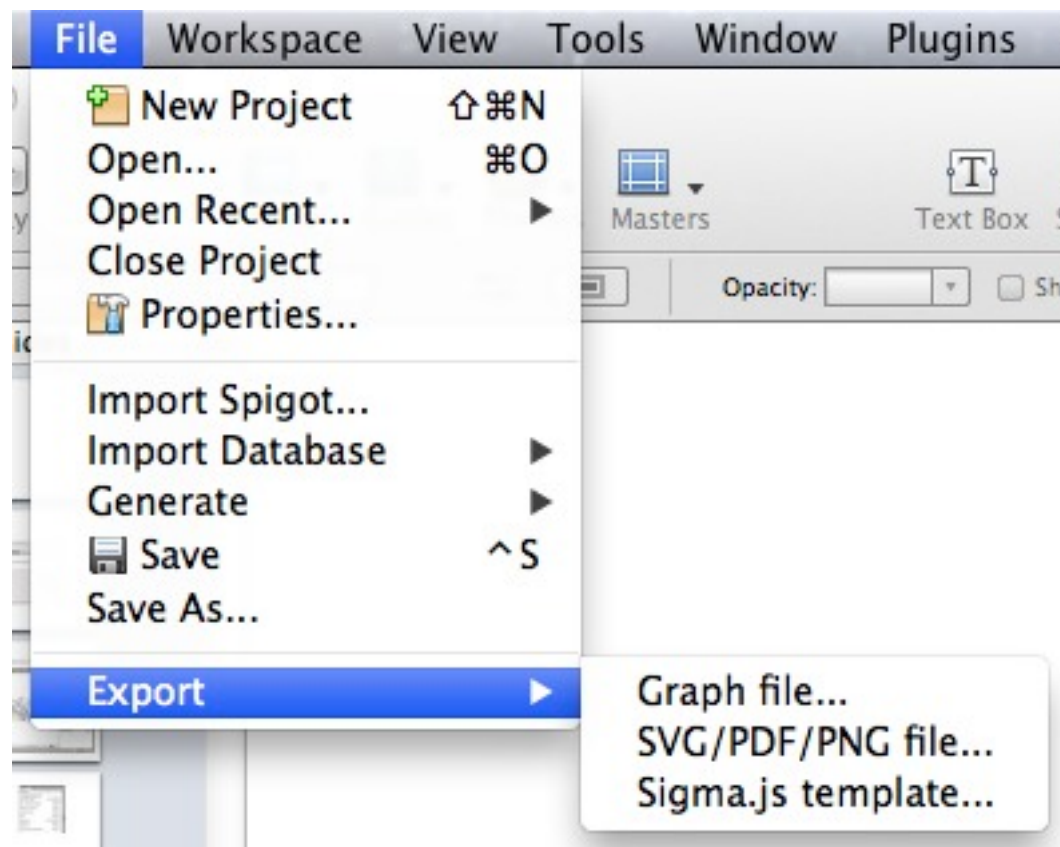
File Workspace View Tools Window Plugins

New Project ⇧⌘N
Open... ⌘O
Open Recent... ▶
Close Project
Properties...

Import Spigot...
Import Database ▶
Generate ▶
Save ^S
Save As...

Export ▶

Graph file...
SVG/PDF/PNG file...
Sigma.js template...

Masters
Text Box
Opacity:
Sh